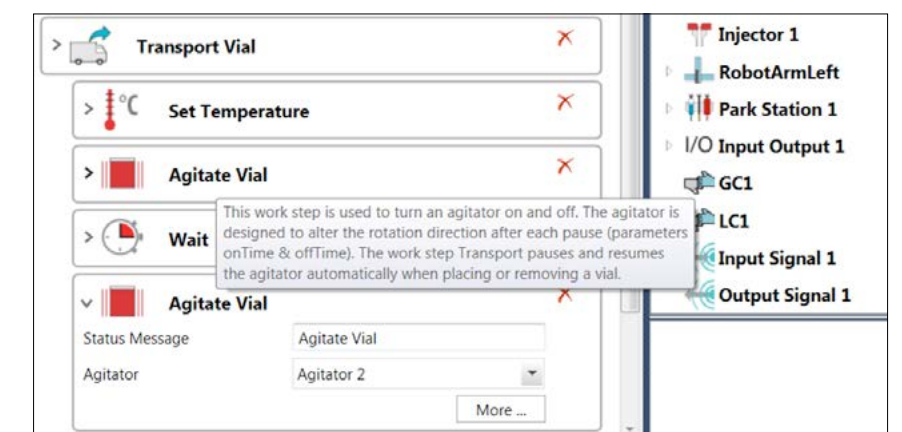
Transport Vial

°C Set Temperature

Agitate Vial

Wait

This work step is used to turn an agitator on and off. The agitator is designed to alter the rotation direction after each pause (parameters onTime & offTime). The work step Transport pauses and resumes the agitator automatically when placing or removing a vial.

Agitate Vial

Status Message | Agitate Vial

Agitator | Agitator 2

More ...

Injector 1

RobotArmLeft

Park Station 1

I/O Input Output 1

GC1

LC1

Input Signal 1

Output Signal 1